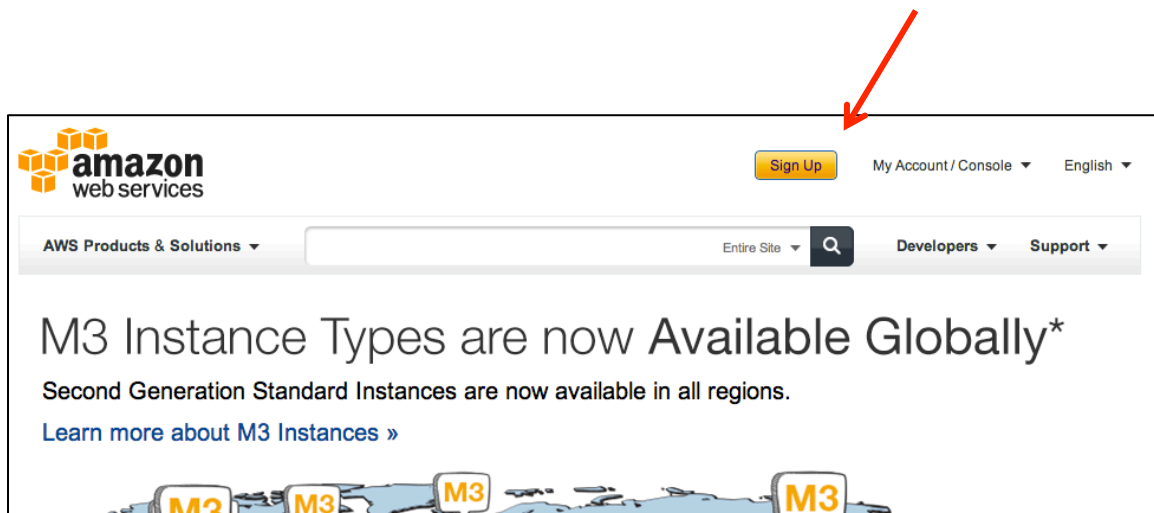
amazon web services

Sign Up

My Account / Console

English

AWS Products & Solutions

Entire Site

Developers

Support

M3 Instance Types are now Available Globally*

Second Generation Standard Instances are now available in all regions.

Learn more about M3 Instances »

M3 M3 M3 M3